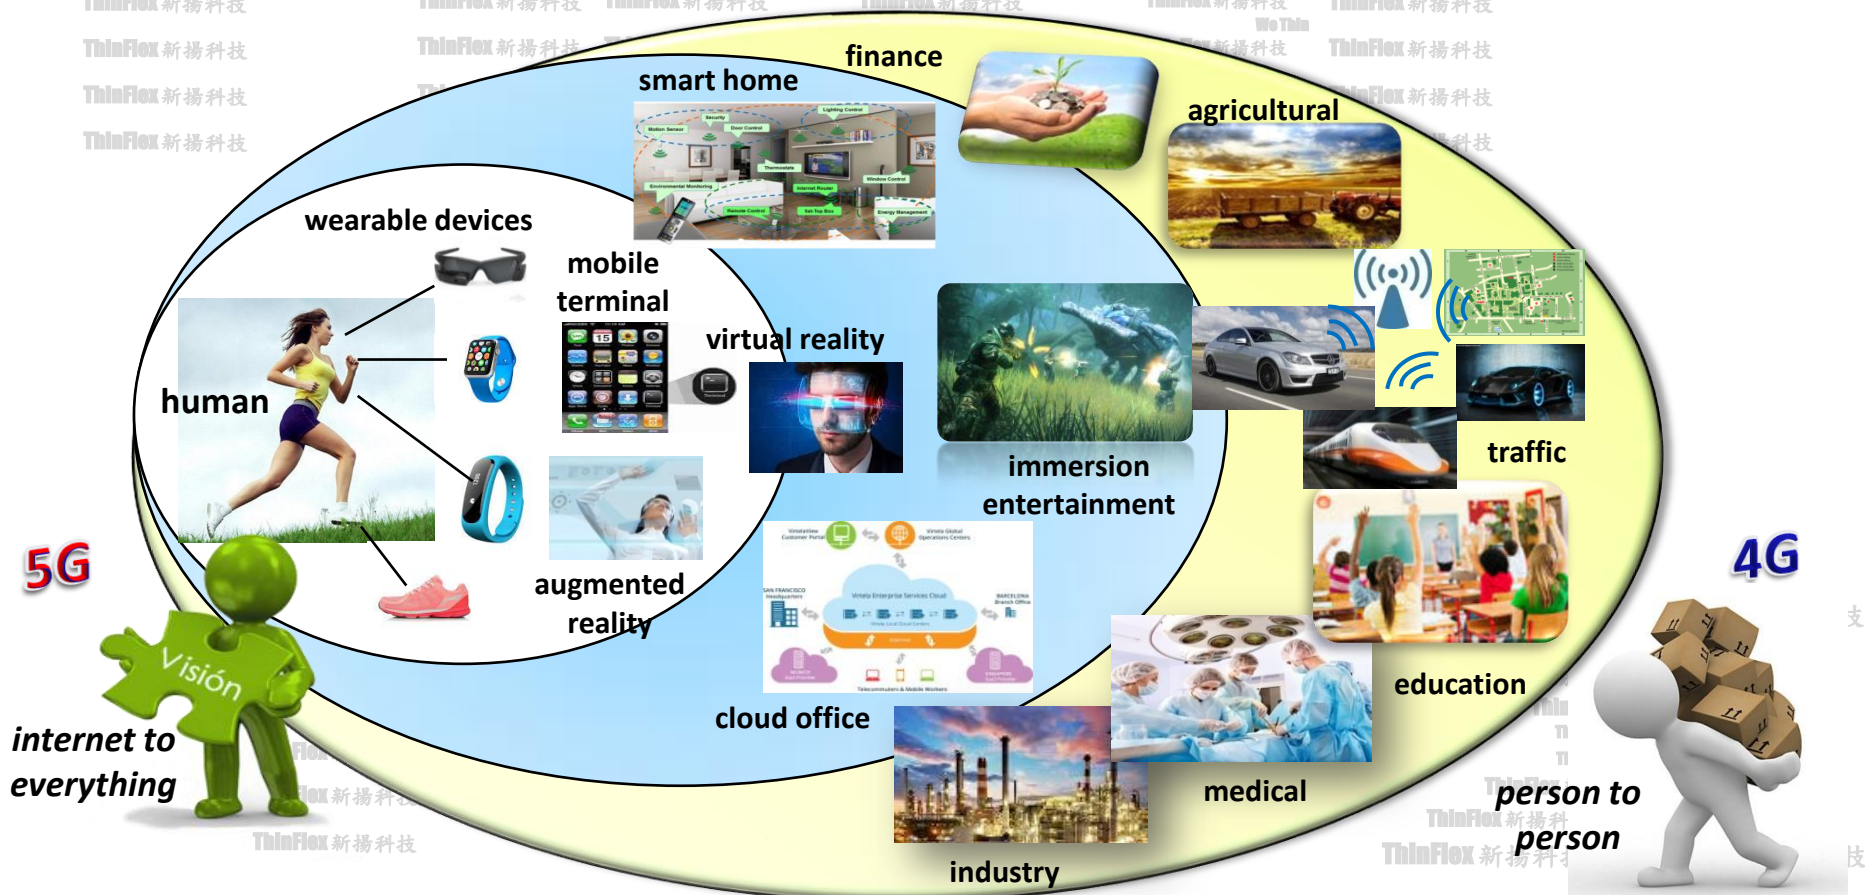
ThinFlex 新揚科技

finance

smart home

agricultural

wearable devices

mobile terminal

virtual reality

human

immersion entertainment

traffic

augmented reality

5G

4G

Visión

cloud office

education

internet to everything

medical

industry

person to person